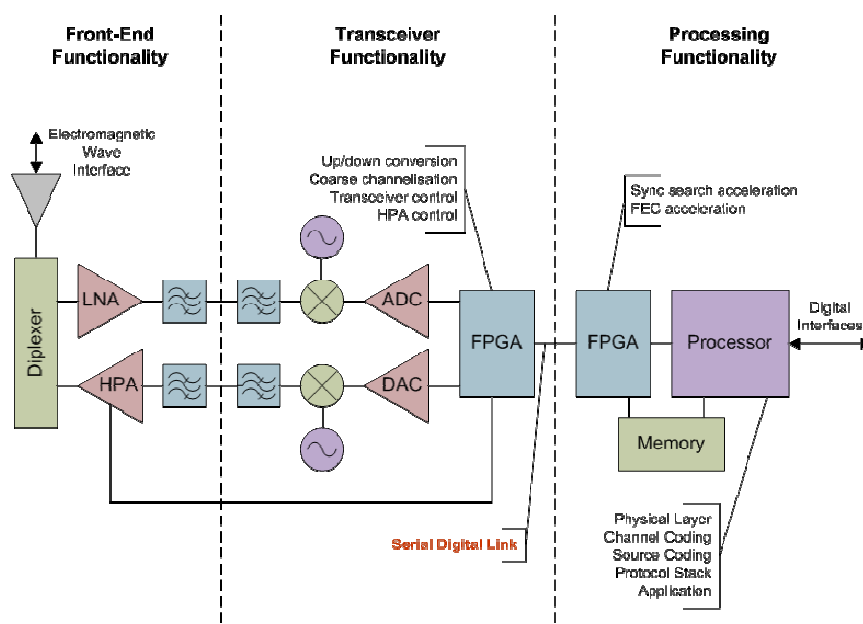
Front-End Functionality

Transceiver Functionality

Processing Functionality

Electromagnetic Wave Interface

Up/down conversion
Coarse channelisation
Transceiver control
HPA control

Sync search acceleration
FEC acceleration

Diplexer

LNA

HPA

ADC

DAC

FPGA

FPGA

Processor

Digital Interfaces

Memory

Serial Digital Link

Physical Layer
Channel Coding
Source Coding
Protocol Stack
Application